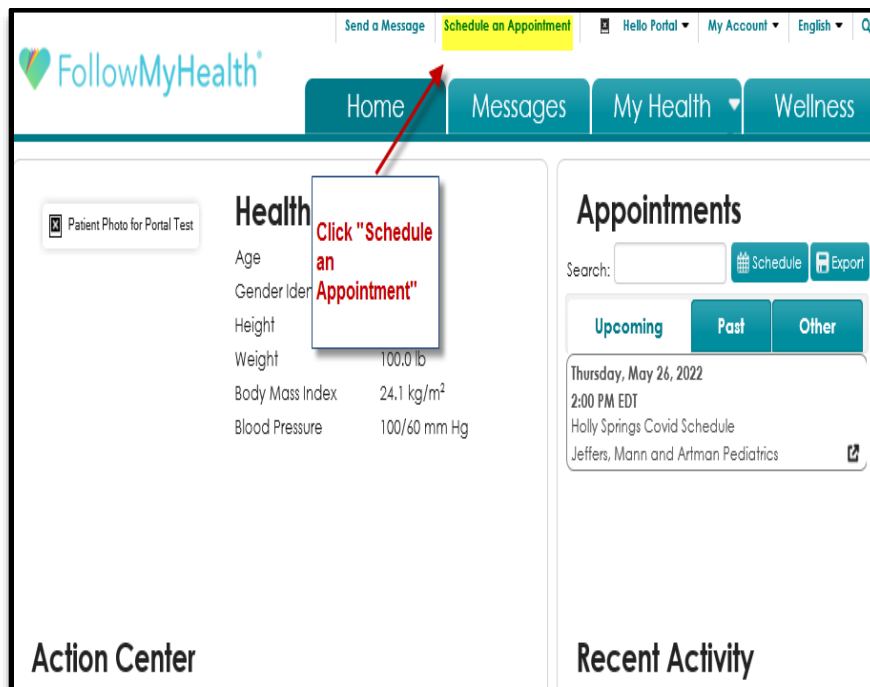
Send a Message | Schedule an Appointment | Hello Portal ▾ | My Account ▾ | English ▾ | Q

FollowMyHealth®

Home | Messages | My Health ▾ | Wellness

Patient Photo for Portal Test

Health

Click "Schedule an Appointment"

Age

Gender Iden

Height

Weight 100.0 lb

Body Mass Index 24.1 kg/m$^2$

Blood Pressure 100/60 mm Hg

Appointments

Search:

Schedule

Export

Upcoming | Past | Other

Thursday, May 26, 2022

2:00 PM EDT

Holly Springs Covid Schedule

Jeffers, Mann and Artman Pediatrics

Action Center

Recent Activity